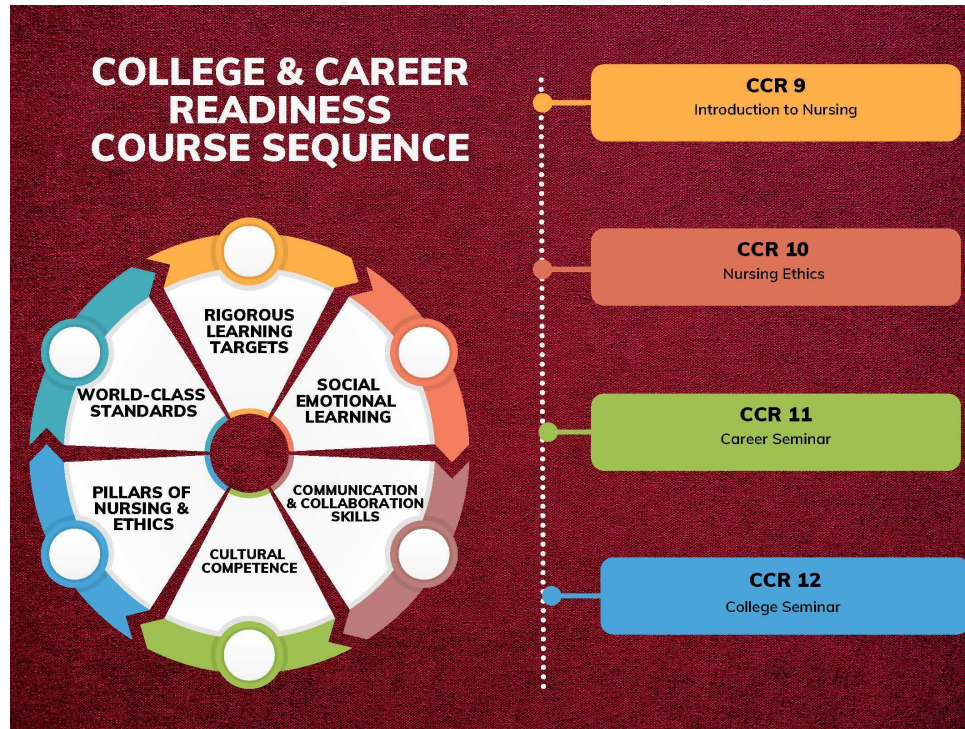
COLLEGE & CAREER READINESS COURSE SEQUENCE

RIGOROUS LEARNING TARGETS

SOCIAL EMOTIONAL LEARNING

COMMUNICATION & COLLABORATION SKILLS

CULTURAL COMPETENCE

PILLARS OF NURSING & ETHICS

WORLD-CLASS STANDARDS

CCR 9
Introduction to Nursing

CCR 10
Nursing Ethics

CCR 11
Career Seminar

CCR 12
College Seminar